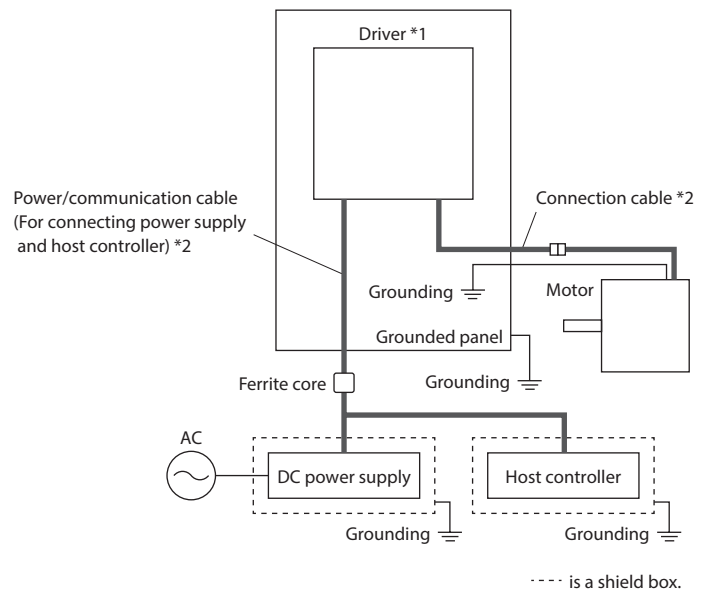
Driver *1

Power/communication cable (For connecting power supply and host controller) *2

Connection cable *2

Grounding

Motor

Grounded panel

Grounding

Ferrite core

AC

DC power supply

Host controller

Grounding

Grounding

---- is a shield box.